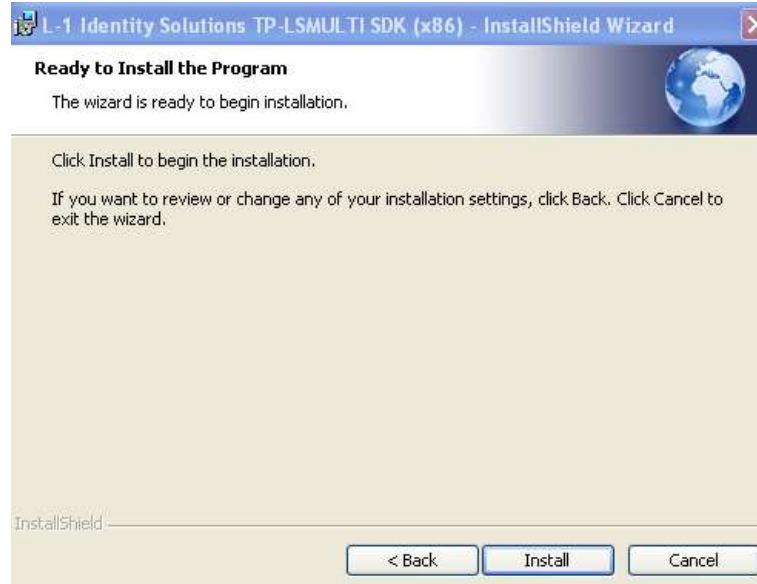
L-1 Identity Solutions TP-LSMULTI SDK (x86) - InstallShield Wizard

Ready to Install the Program

The wizard is ready to begin installation.

Click Install to begin the installation.

If you want to review or change any of your installation settings, click Back. Click Cancel to exit the wizard.

InstallShield

< Back

Install

Cancel